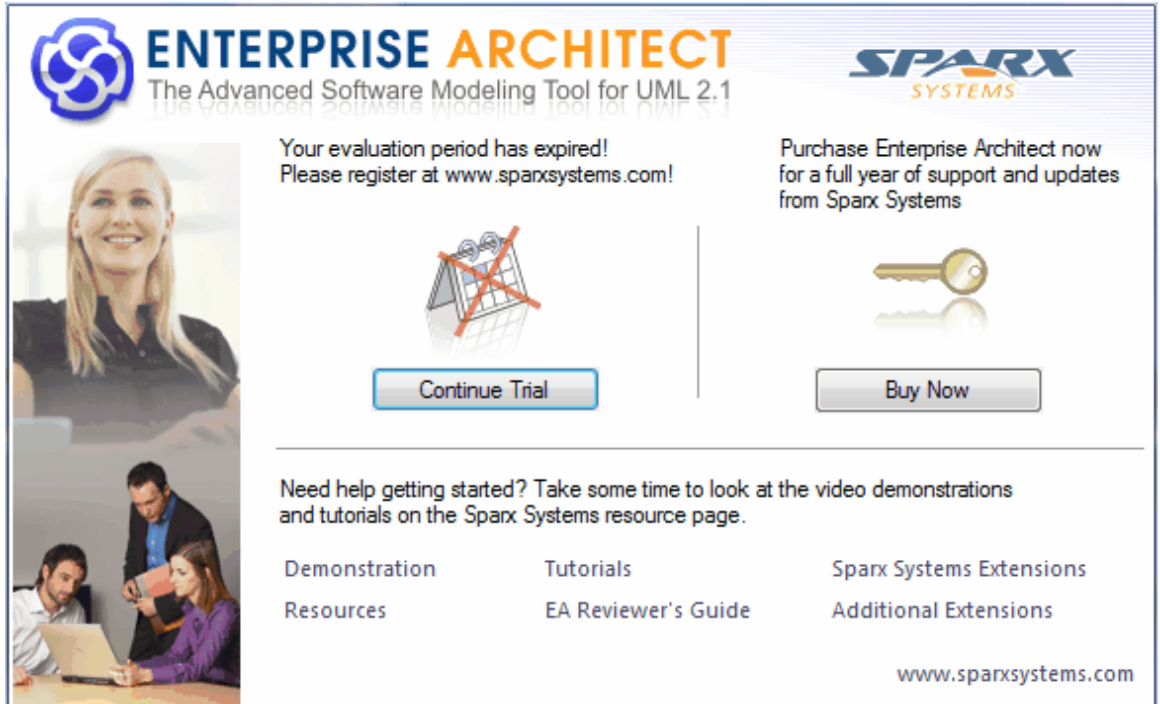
ENTERPRISE ARCHITECT
The Advanced Software Modeling Tool for UML 2.1

SPARX SYSTEMS

Your evaluation period has expired!
Please register at www.sparxsystems.com!

Purchase Enterprise Architect now for a full year of support and updates from Sparx Systems

Continue Trial

Buy Now

Need help getting started? Take some time to look at the video demonstrations and tutorials on the Sparx Systems resource page.

Demonstration

Tutorials

Sparx Systems Extensions

Resources

EA Reviewer's Guide

Additional Extensions

www.sparxsystems.com